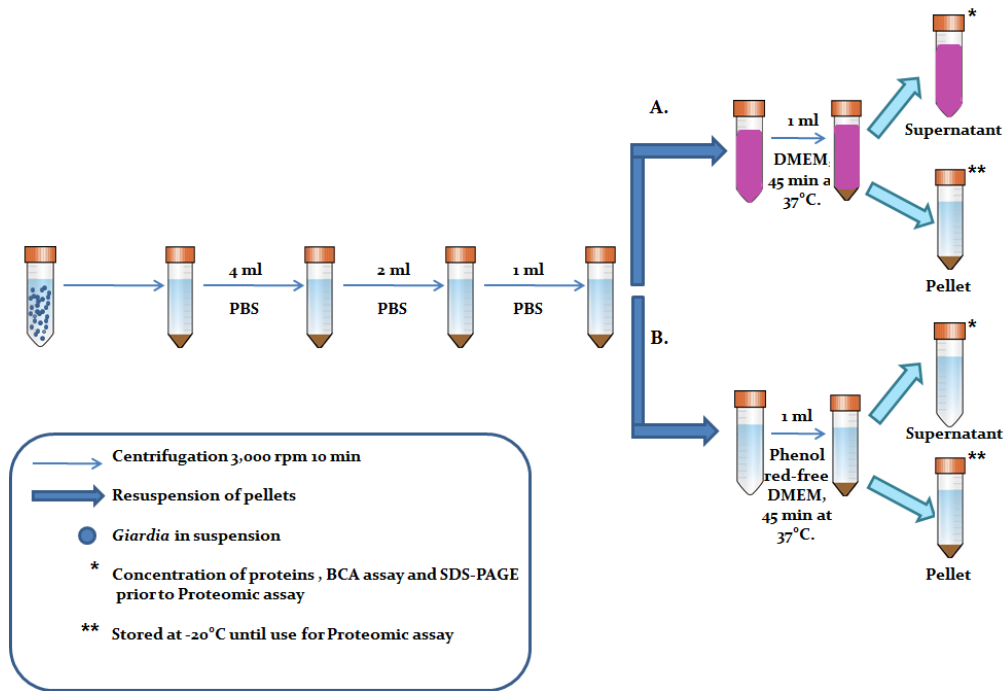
4 ml
PBS
2 ml
PBS
1 ml
PBS

A.
1 ml
DMEM, 45 min a 37°C.
*
Supernatant
**
Pellet

B.
1 ml
Phenol red-free DMEM, 45 min at 37°C.
*
Supernatant
**
Pellet

Centrifugation 3,000 rpm 10 min
Resuspension of pellets
*Giardia* in suspension
* Concentration of proteins , BCA assay and SDS-PAGE prior to Proteomic assay
** Stored at -20°C until use for Proteomic assay